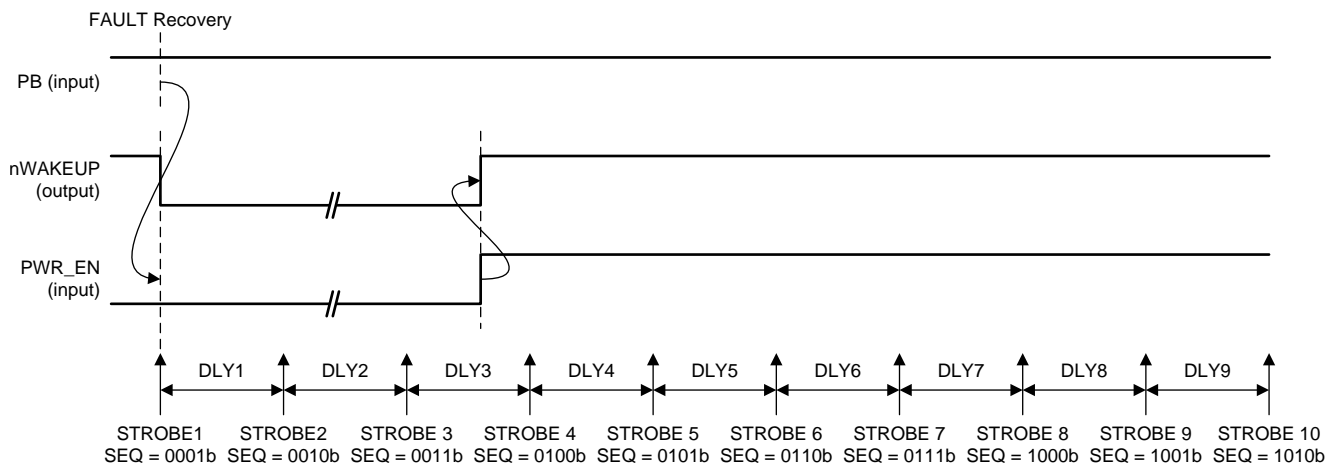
FAULT Recovery

PB (input)

nWAKEUP (output)

PWR_EN (input)

DLY1 DLY2 DLY3 DLY4 DLY5 DLY6 DLY7 DLY8 DLY9

STROBE1 SEQ = 0001b
STROBE2 SEQ = 0010b
STROBE 3 SEQ = 0011b
STROBE 4 SEQ = 0100b
STROBE 5 SEQ = 0101b
STROBE 6 SEQ = 0110b
STROBE 7 SEQ = 0111b
STROBE 8 SEQ = 1000b
STROBE 9 SEQ = 1001b
STROBE 10 SEQ = 1010b